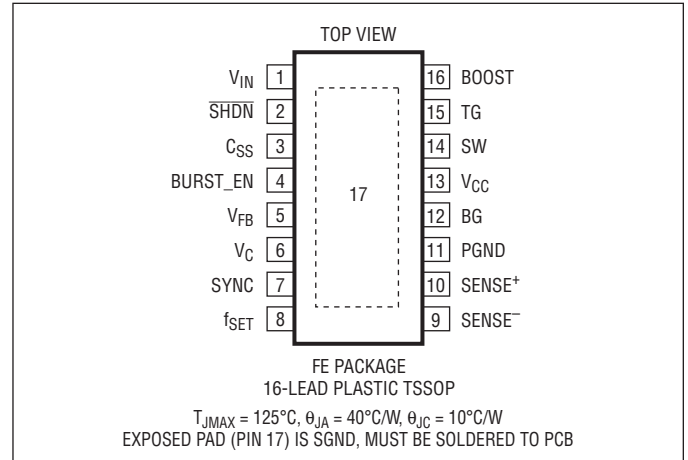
TOP VIEW

$V_{IN}$ 1
$\overline{SHDN}$ 2
$C_{SS}$ 3
BURST_EN 4
$V_{FB}$ 5
$V_C$ 6
SYNC 7
$f_{SET}$ 8

17

16 BOOST
15 TG
14 SW
13 $V_{CC}$
12 BG
11 PGND
10 SENSE$^+$
9 SENSE$^-$

FE PACKAGE
16-LEAD PLASTIC TSSOP

$T_{JMAX}$ = 125°C, $\theta_{JA}$ = 40°C/W, $\theta_{JC}$ = 10°C/W
EXPOSED PAD (PIN 17) IS SGND, MUST BE SOLDERED TO PCB